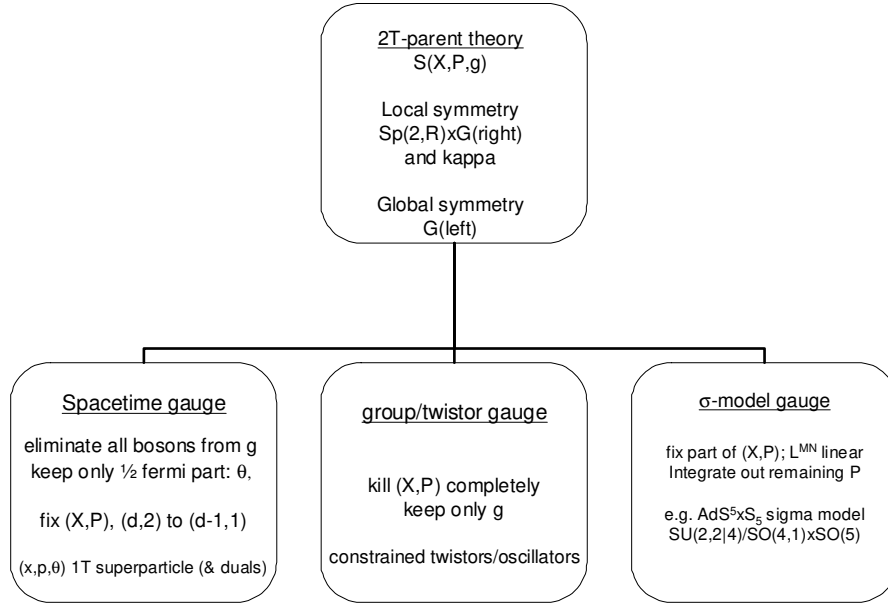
2T-parent theory
S(X,P,g)

Local symmetry
Sp(2,R)xG(right)
and kappa

Global symmetry
G(left)

Spacetime gauge

eliminate all bosons from g
keep only ½ fermi part: θ,

fix (X,P), (d,2) to (d-1,1)

(x,p,θ) 1T superparticle (& duals)

group/twistor gauge

kill (X,P) completely
keep only g

constrained twistors/oscillators

σ-model gauge

fix part of (X,P); $L^{MN}$ linear
Integrate out remaining P

e.g. $AdS^5xS_5$ sigma model
SU(2,2|4)/SO(4,1)xSO(5)